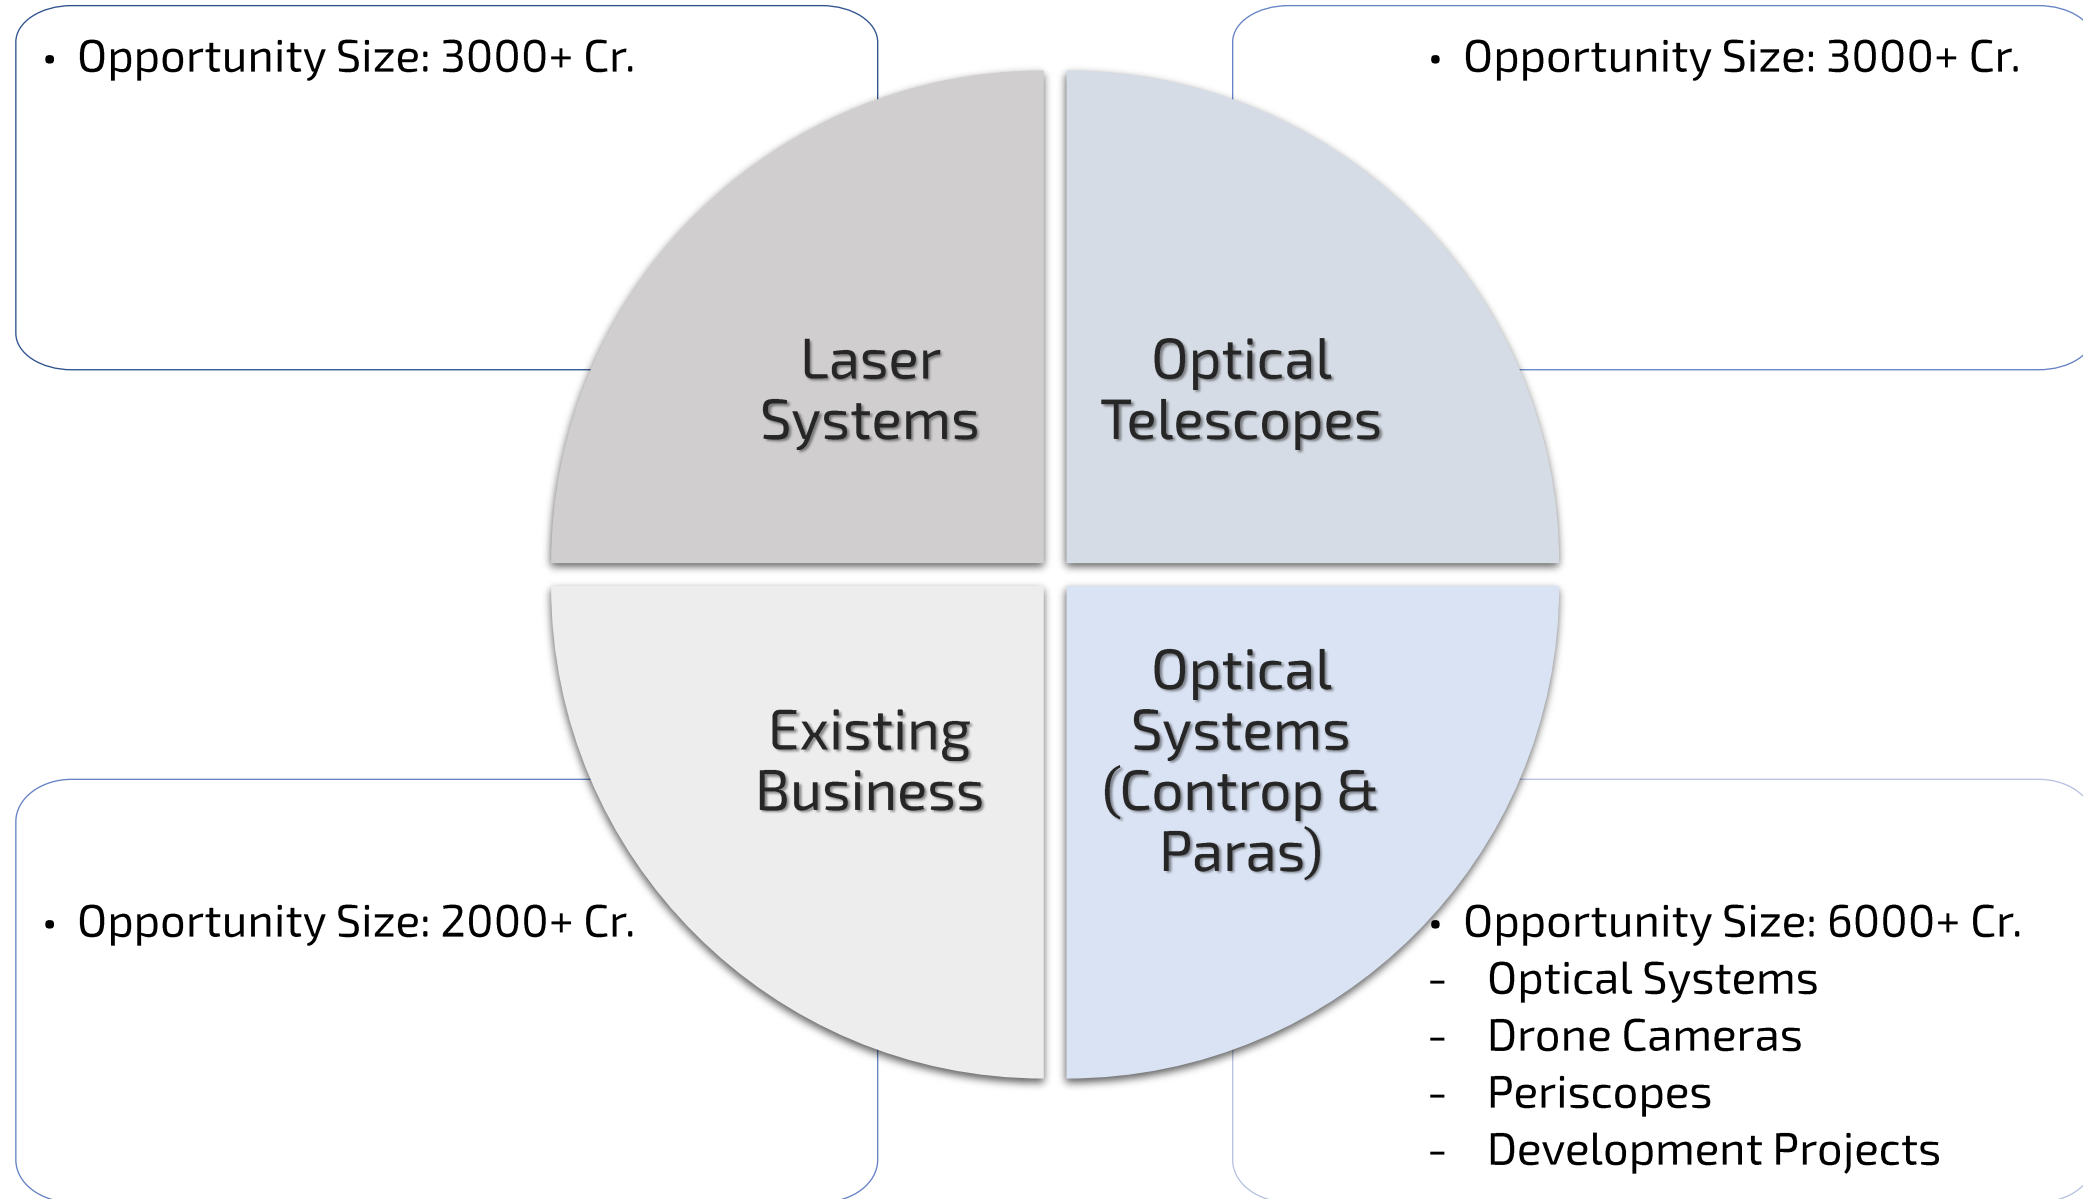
• Opportunity Size: 3000+ Cr.

• Opportunity Size: 3000+ Cr.

Laser Systems

Optical Telescopes

Existing Business

Optical Systems (Controp & Paras)

• Opportunity Size: 2000+ Cr.

• Opportunity Size: 6000+ Cr.
- Optical Systems
- Drone Cameras
- Periscopes
- Development Projects